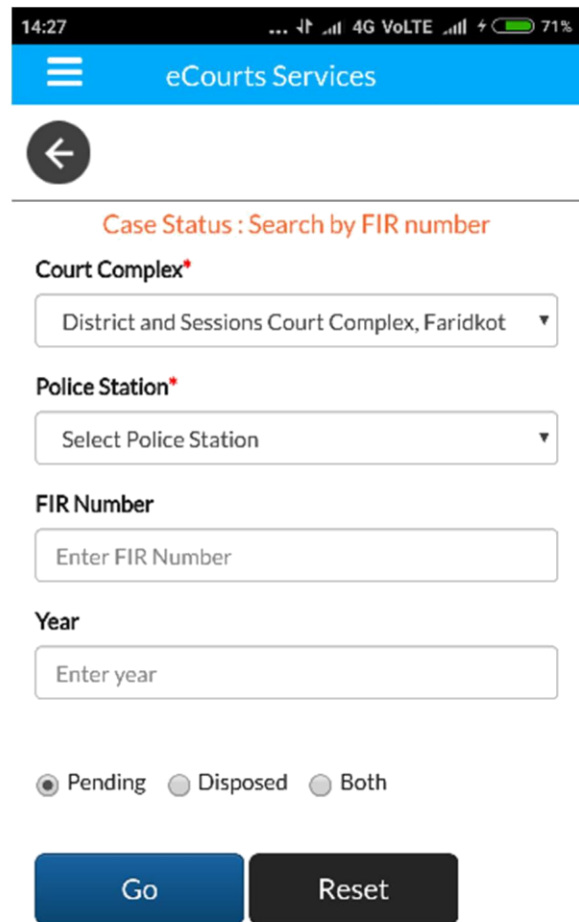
14:27 ... 4G VoLTE 71%

eCourts Services

Case Status : Search by FIR number

Court Complex*

District and Sessions Court Complex, Faridkot

Police Station*

Select Police Station

FIR Number

Enter FIR Number

Year

Enter year

Pending Disposed Both

Go Reset